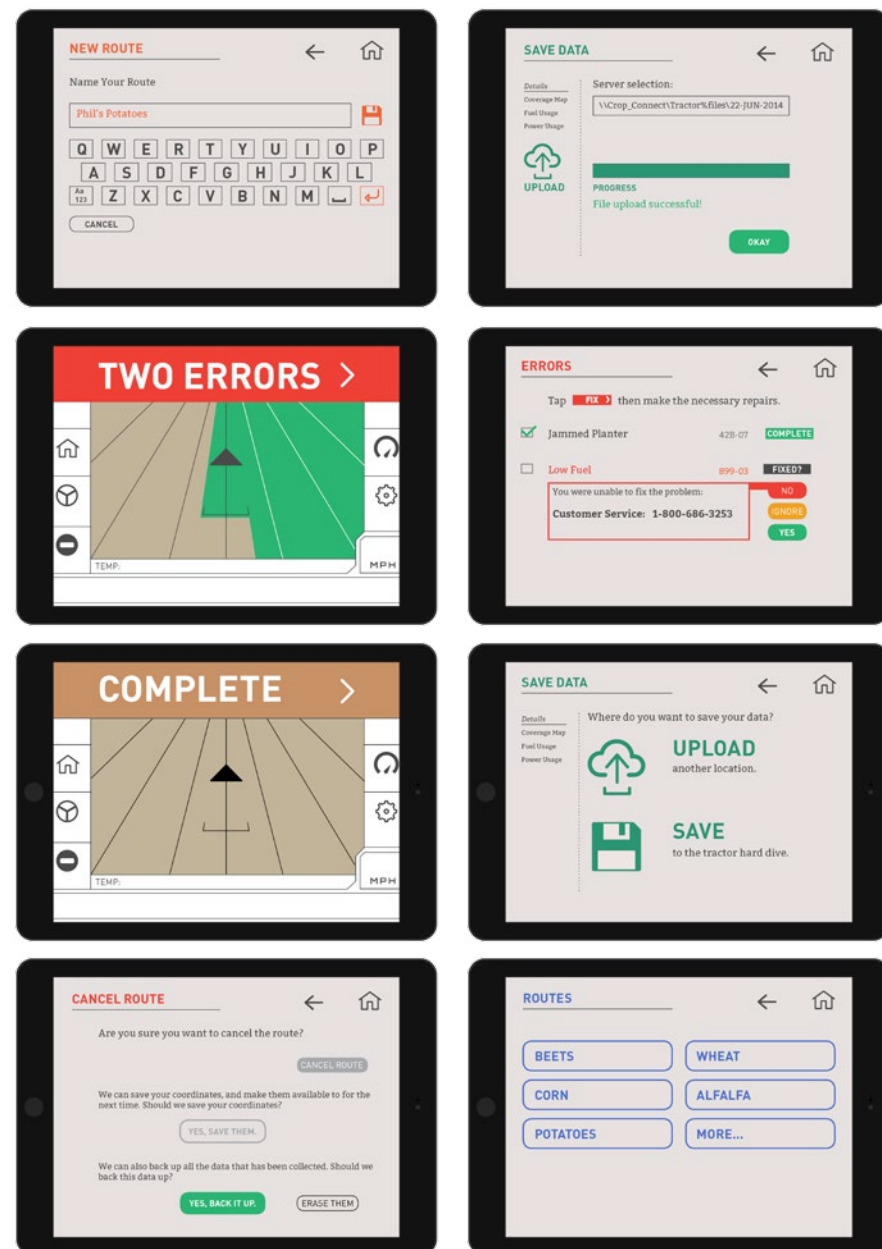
NEW ROUTE

Name Your Route

Phil's Potatoes

Q W E R T Y U I O P
A S D F G H J K L
Aa 123 Z X C V B N M

CANCEL

SAVE DATA

Details
Coverage Map
Fuel Usage
Power Usage

Server selection:

\\Crop_Connect\Tractor%files\22-JUN-2014

UPLOAD

PROGRESS

File upload successful!

OKAY

TWO ERRORS >

TEMP:

MPH

ERRORS

Tap FIX > then make the necessary repairs.

Jammed Planter 428-07 COMPLETE

Low Fuel 899-03 FIXED?

You were unable to fix the problem:

Customer Service: 1-800-686-3253

NO

IGNORE

YES

COMPLETE >

TEMP:

MPH

SAVE DATA

Details
Coverage Map
Fuel Usage
Power Usage

Where do you want to save your data?

UPLOAD
another location.

SAVE
to the tractor hard dive.

CANCEL ROUTE

Are you sure you want to cancel the route?

CANCEL ROUTE

We can save your coordinates, and make them available to for the next time. Should we save your coordinates?

YES, SAVE THEM.

We can also back up all the data that has been collected. Should we back this data up?

YES, BACK IT UP.

ERASE THEM

ROUTES

BEETS
WHEAT
CORN
ALFALFA
POTATOES
MORE...